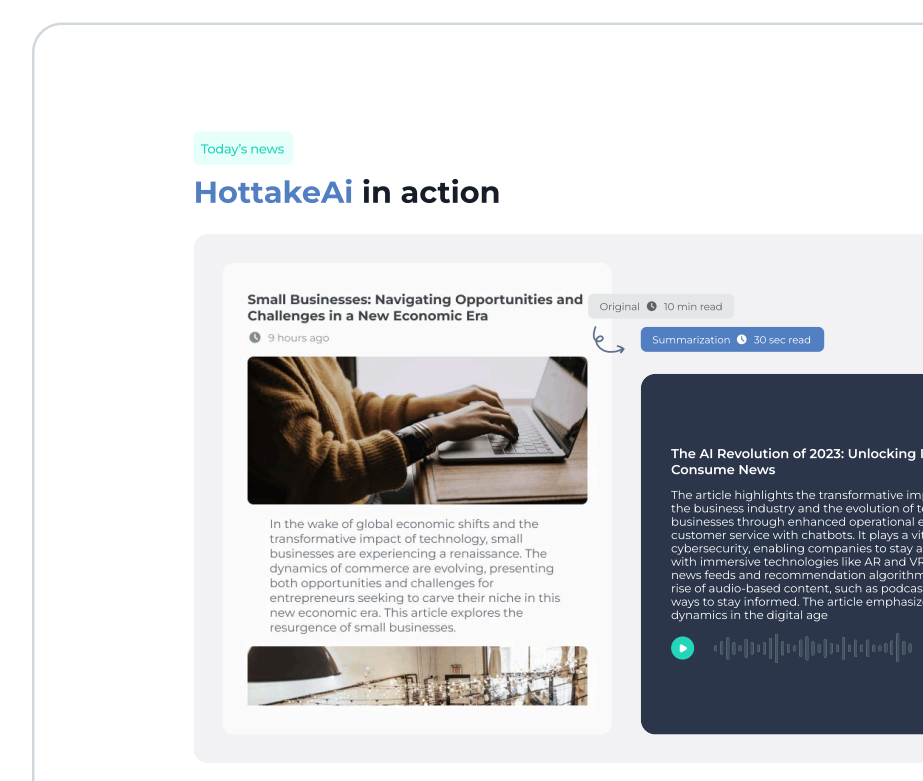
Today's news

HottakeAi in action

Small Businesses: Navigating Opportunities and Challenges in a New Economic Era

9 hours ago

In the wake of global economic shifts and the transformative impact of technology, small businesses are experiencing a renaissance. The dynamics of commerce are evolving, presenting both opportunities and challenges for entrepreneurs seeking to carve their niche in this new economic era. This article explores the resurgence of small businesses.

Original 10 min read

Summarization 30 sec read

The AI Revolution of 2023: Unlocking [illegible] Consume News

The article highlights the transformative im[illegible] the business industry and the evolution of t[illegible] businesses through enhanced operational e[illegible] customer service with chatbots. It plays a vi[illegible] cybersecurity, enabling companies to stay a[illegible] with immersive technologies like AR and VR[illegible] news feeds and recommendation algorithm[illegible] rise of audio-based content, such as podcas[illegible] ways to stay informed. The article emphasiz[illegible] dynamics in the digital age